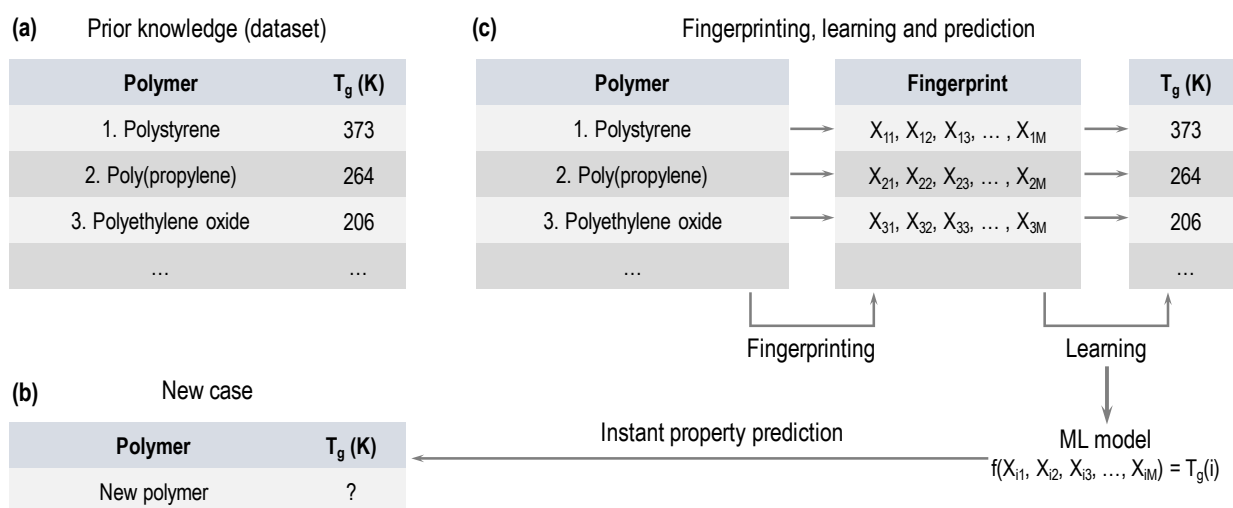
**(a)** Prior knowledge (dataset)

| Polymer | $T_g$ (K) |
|---|---|
| 1. Polystyrene | 373 |
| 2. Poly(propylene) | 264 |
| 3. Polyethylene oxide | 206 |
| … | … |

**(c)** Fingerprinting, learning and prediction

| Polymer | Fingerprint | $T_g$ (K) |
|---|---|---|
| 1. Polystyrene | $X_{11}, X_{12}, X_{13}, \dots, X_{1M}$ | 373 |
| 2. Poly(propylene) | $X_{21}, X_{22}, X_{23}, \dots, X_{2M}$ | 264 |
| 3. Polyethylene oxide | $X_{31}, X_{32}, X_{33}, \dots, X_{3M}$ | 206 |
| … | | … |

Fingerprinting

Learning

**(b)** New case

| Polymer | $T_g$ (K) |
|---|---|
| New polymer | ? |

Instant property prediction

ML model
$f(X_{i1}, X_{i2}, X_{i3}, \dots, X_{iM}) = T_g(i)$